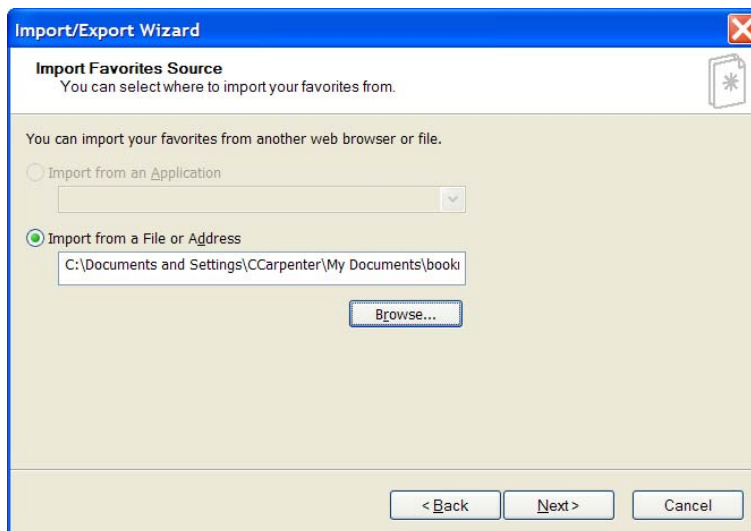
Import/Export Wizard

Import Favorites Source
You can select where to import your favorites from.

You can import your favorites from another web browser or file.

Import from an Application

Import from a File or Address

C:\Documents and Settings\CCarpenter\My Documents\booki

Browse...

< Back

Next >

Cancel